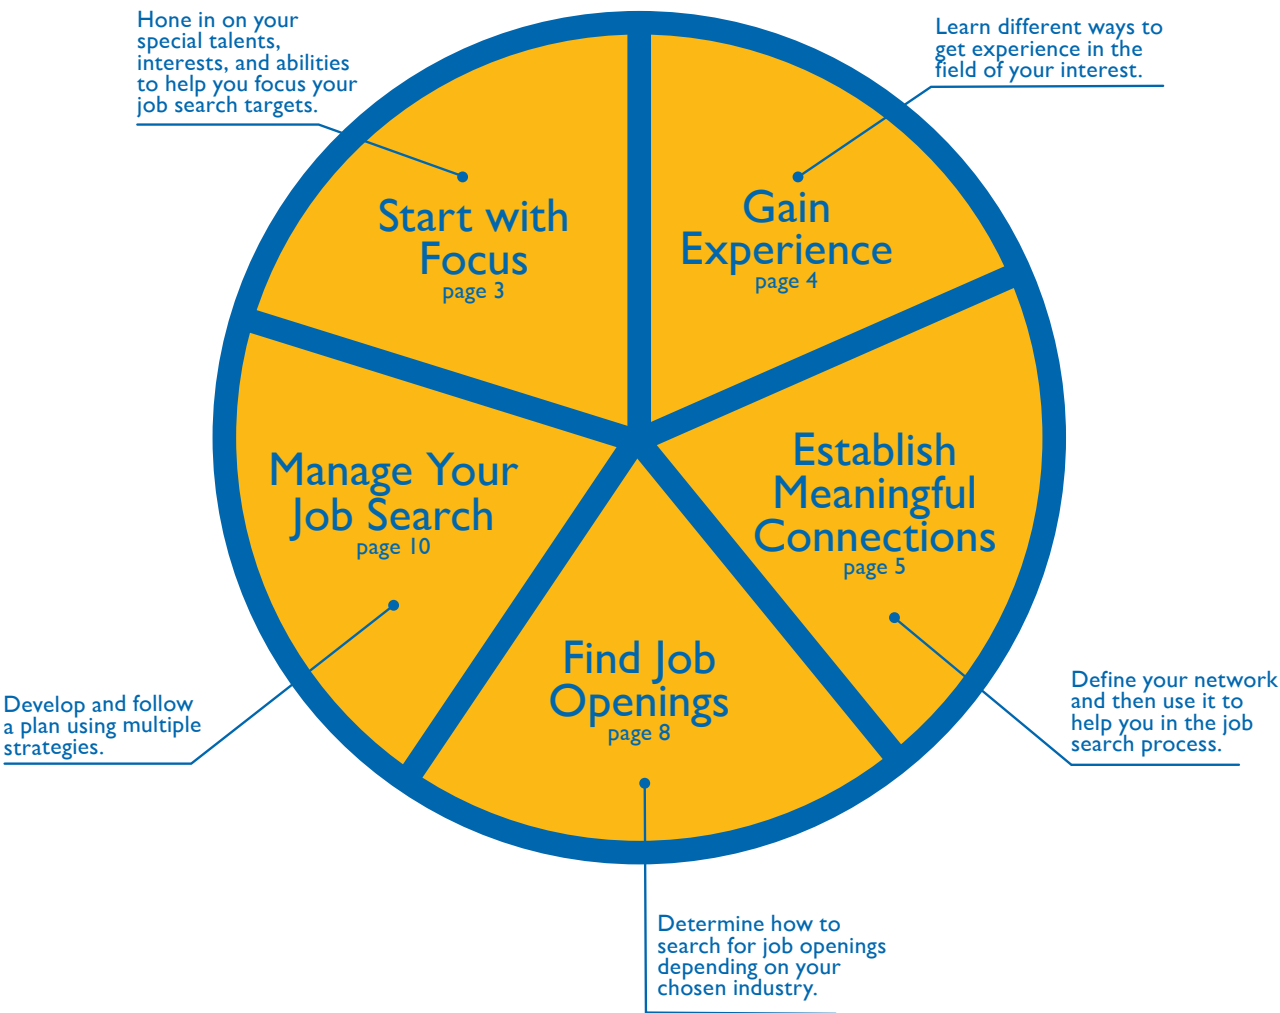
Hone in on your special talents, interests, and abilities to help you focus your job search targets.

Start with Focus
page 3

Learn different ways to get experience in the field of your interest.

Gain Experience
page 4

Establish Meaningful Connections
page 5

Define your network and then use it to help you in the job search process.

Find Job Openings
page 8

Determine how to search for job openings depending on your chosen industry.

Manage Your Job Search
page 10

Develop and follow a plan using multiple strategies.